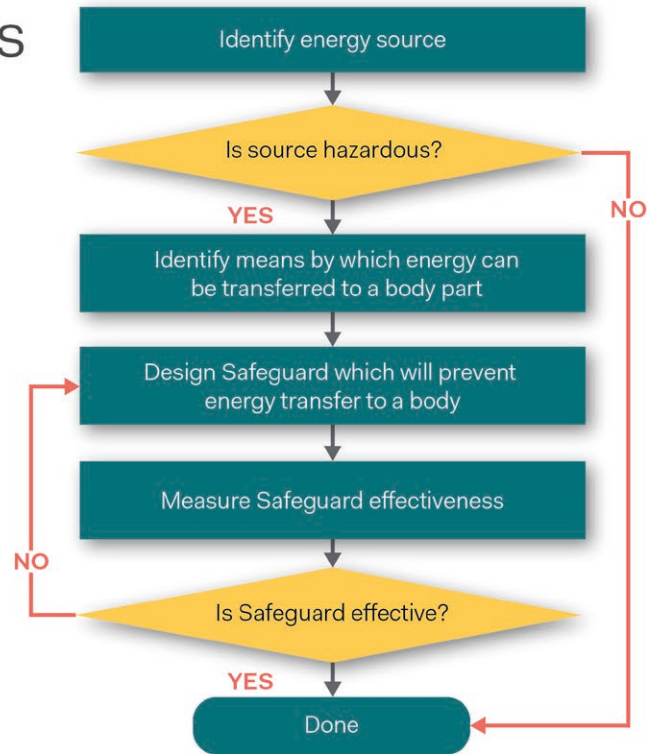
S

Identify energy source

Is source hazardous?

YES

NO

Identify means by which energy can be transferred to a body part

Design Safeguard which will prevent energy transfer to a body

Measure Safeguard effectiveness

NO

Is Safeguard effective?

YES

Done